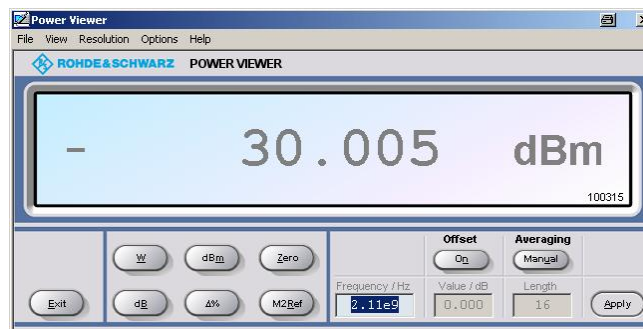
Power Viewer

File View Resolution Options Help

ROHDE&SCHWARZ POWER VIEWER

- 30.005 dBm

100315

W dBm Zero

Offset Averaging

On Manual

Exit dB Δ% M2Ref

Frequency / Hz 2.11e9

Value / dB 0.000

Length 16

Apply